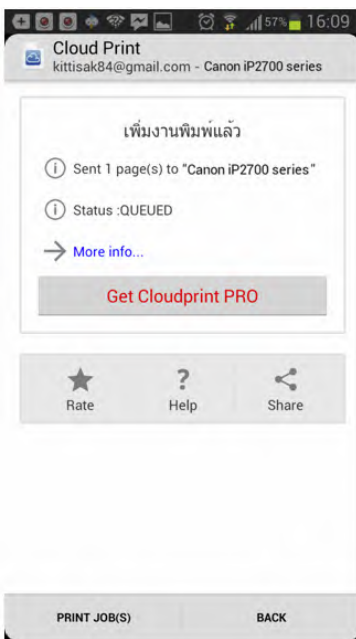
57% 16:09

Cloud Print
kittisak84@gmail.com - Canon iP2700 series

เพิ่มงานพิมพ์แล้ว

Sent 1 page(s) to "Canon iP2700 series"

Status :QUEUED

More info...

Get Cloudprint PRO

Rate

Help

Share

PRINT JOB(S)

BACK